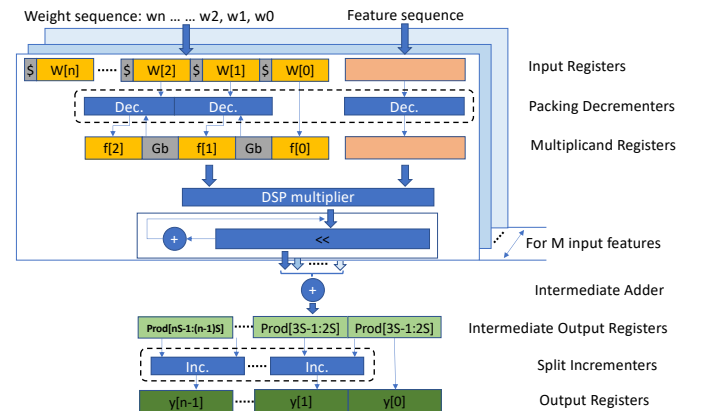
Weight sequence: wn … … w2, w1, w0

Feature sequence

$ W[n] …… $ W[2] $ W[1] $ W[0]

Input Registers

Dec. Dec. Dec.

Packing Decrementers

f[2] Gb f[1] Gb f[0]

Multiplicand Registers

DSP multiplier

+ <<

For M input features

+

Intermediate Adder

Prod[nS-1:(n-1)S] …… Prod[3S-1:2S] Prod[3S-1:2S]

Intermediate Output Registers

Inc. …… Inc.

Split Incrementers

y[n-1] …… y[1] y[0]

Output Registers